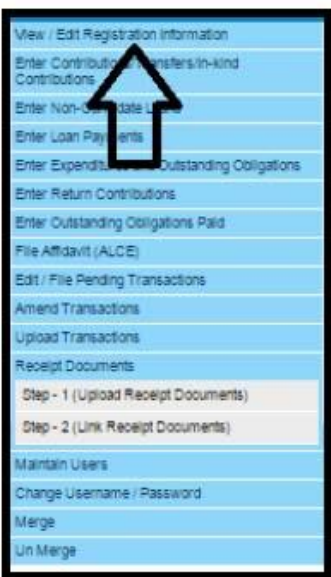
View / Edit Registration Information

Enter Contributions/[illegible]ansfers/In-kind Contributions

Enter Non-C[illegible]date L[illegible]

Enter Loan Pay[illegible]ents

Enter Expenditu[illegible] Outstanding Obligations

Enter Return Contributions

Enter Outstanding Obligations Paid

File Affidavit (ALCE)

Edit / File Pending Transactions

Amend Transactions

Upload Transactions

Receipt Documents

Step - 1 (Upload Receipt Documents)

Step - 2 (Link Receipt Documents)

Maintain Users

Change Username / Password

Merge

Un Merge